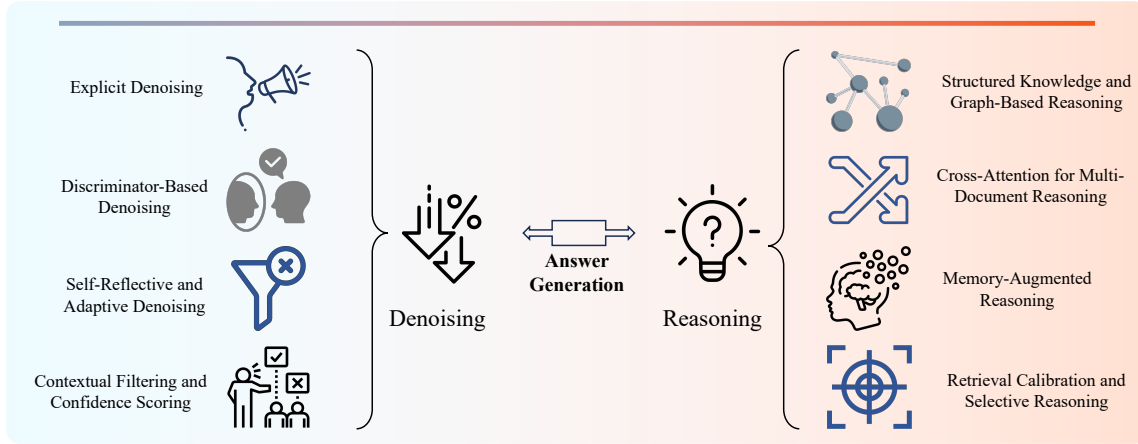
Explicit Denoising

Discriminator-Based Denoising

Self-Reflective and Adaptive Denoising

Contextual Filtering and Confidence Scoring

Denoising

Answer Generation

Reasoning

Structured Knowledge and Graph-Based Reasoning

Cross-Attention for Multi-Document Reasoning

Memory-Augmented Reasoning

Retrieval Calibration and Selective Reasoning